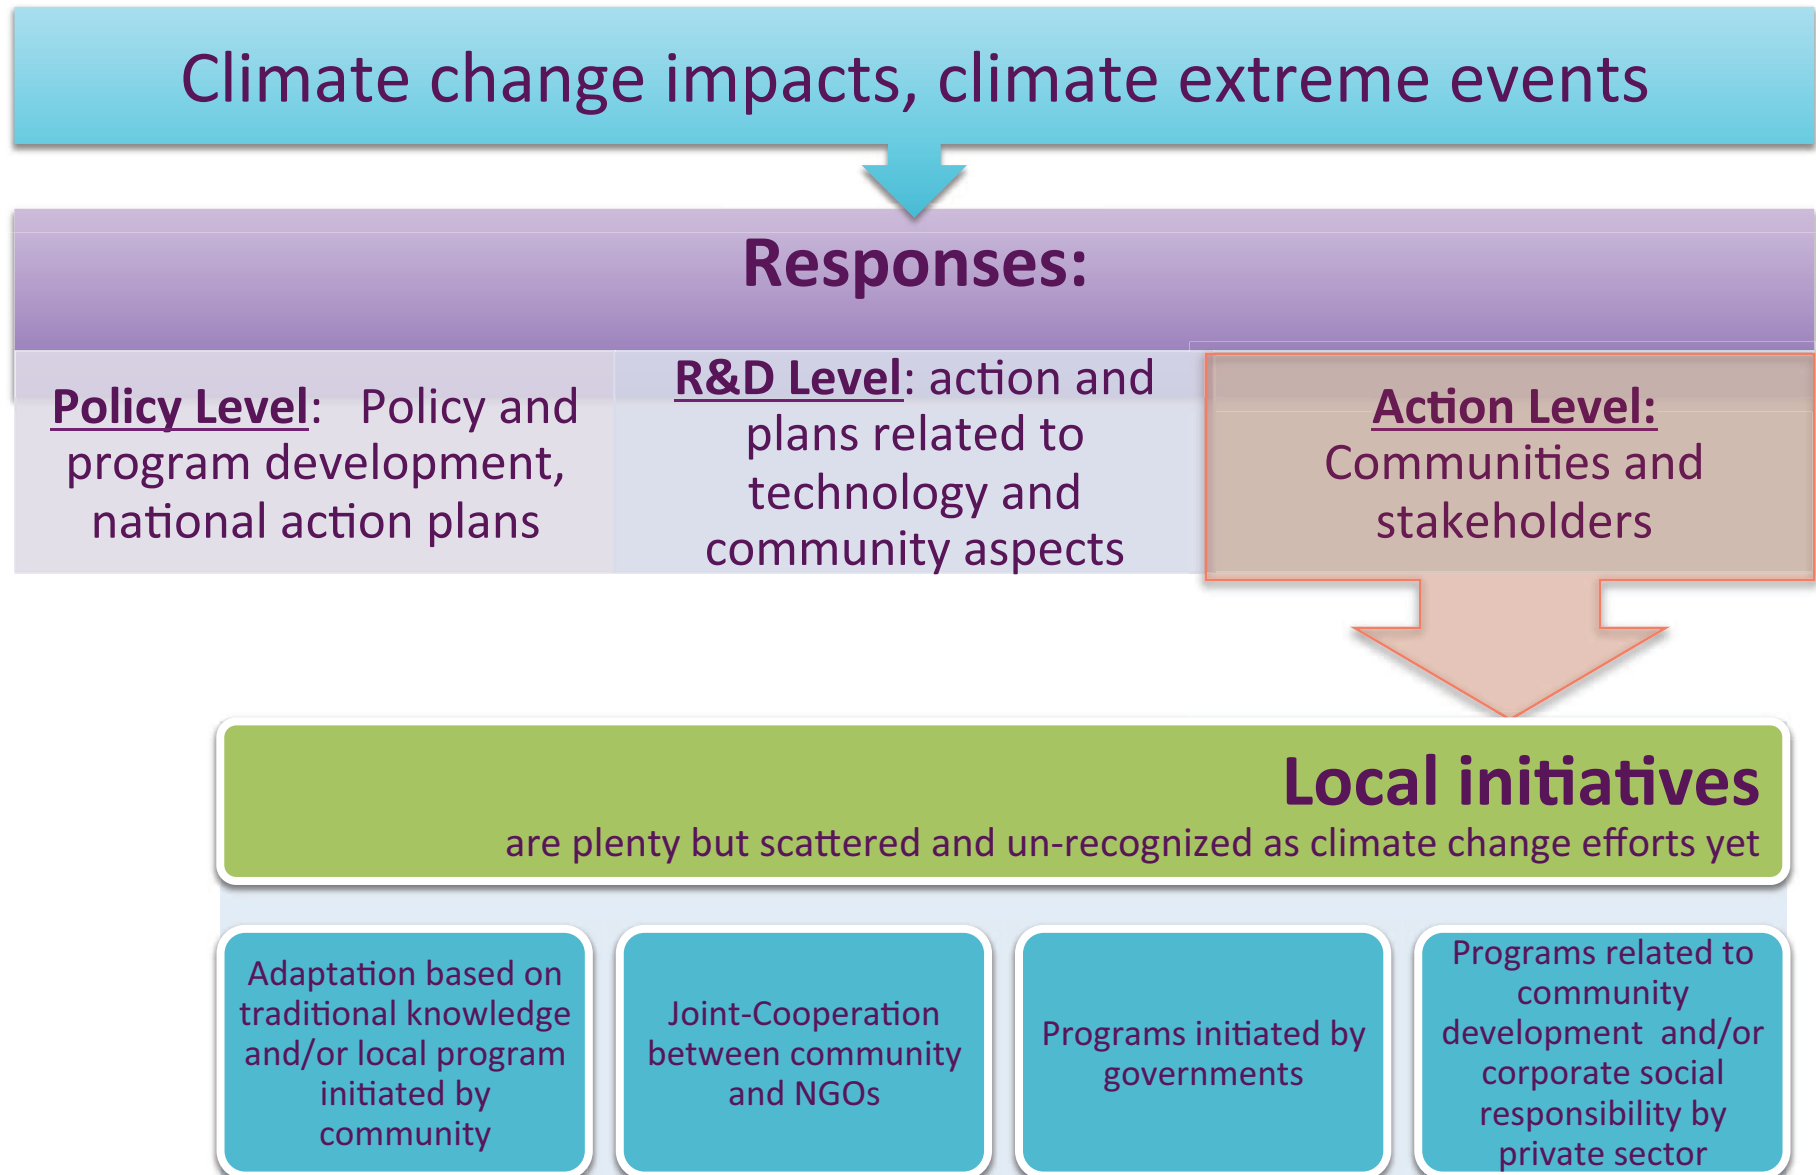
Climate change impacts, climate extreme events

Responses:

Policy Level: Policy and program development, national action plans

R&D Level: action and plans related to technology and community aspects

Action Level: Communities and stakeholders

Local initiatives

are plenty but scattered and un-recognized as climate change efforts yet

Adaptation based on traditional knowledge and/or local program initiated by community

Joint-Cooperation between community and NGOs

Programs initiated by governments

Programs related to community development and/or corporate social responsibility by private sector